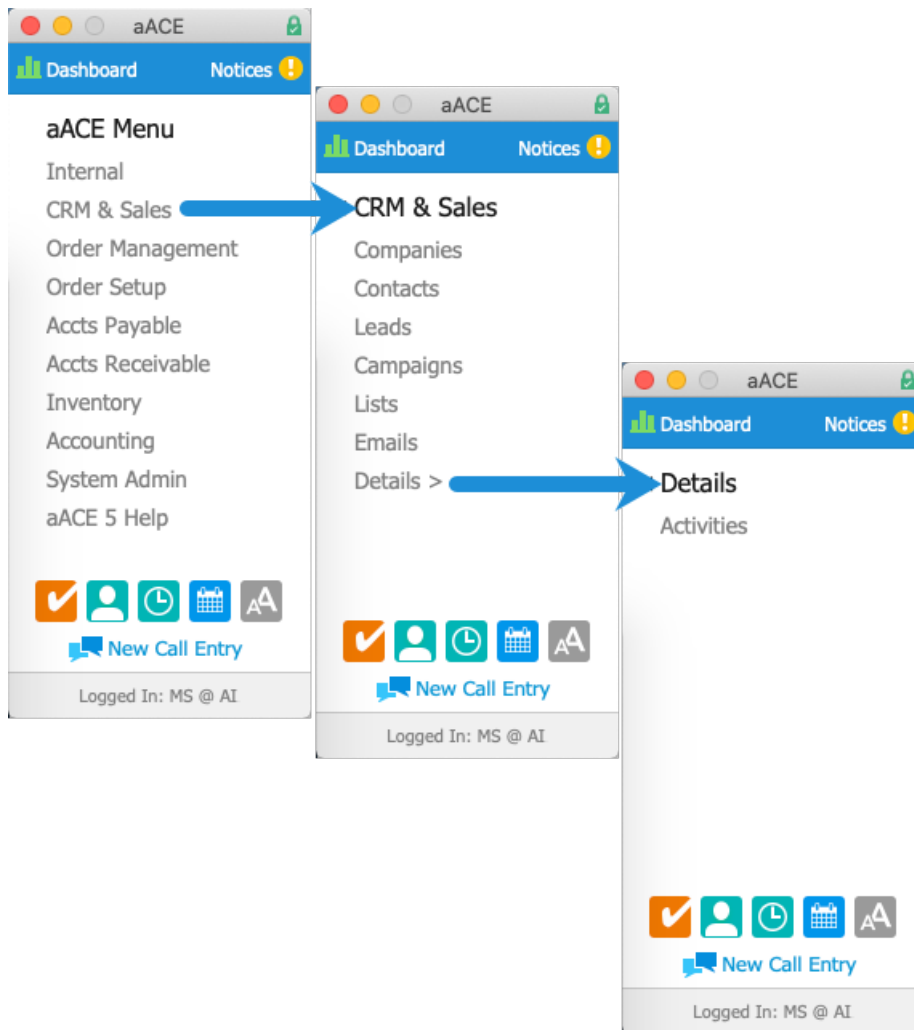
aACE

Dashboard Notices

aACE Menu

Internal

CRM & Sales

Order Management

Order Setup

Accts Payable

Accts Receivable

Inventory

Accounting

System Admin

aACE 5 Help

New Call Entry

Logged In: MS @ AI

aACE

Dashboard Notices

CRM & Sales

Companies

Contacts

Leads

Campaigns

Lists

Emails

Details >

New Call Entry

Logged In: MS @ AI

aACE

Dashboard Notices

Details

Activities

New Call Entry

Logged In: MS @ AI